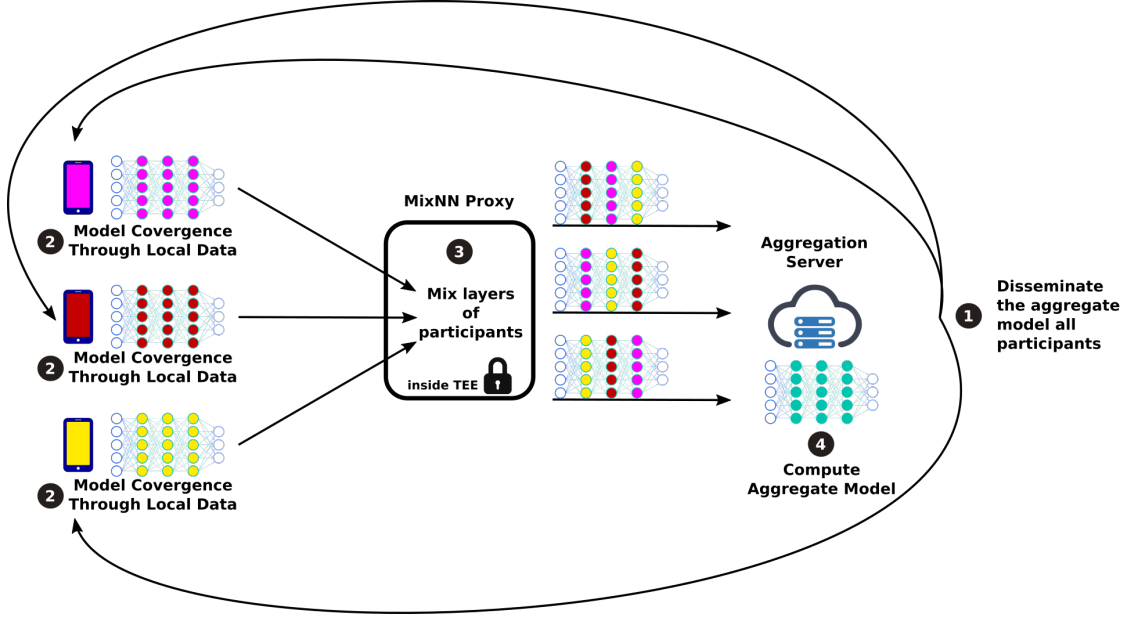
2 Model Covergence Through Local Data

2 Model Covergence Through Local Data

2 Model Covergence Through Local Data

MixNN Proxy

3

Mix layers of participants

inside TEE

Aggregation Server

4

Compute Aggregate Model

1

Disseminate the aggregate model all participants